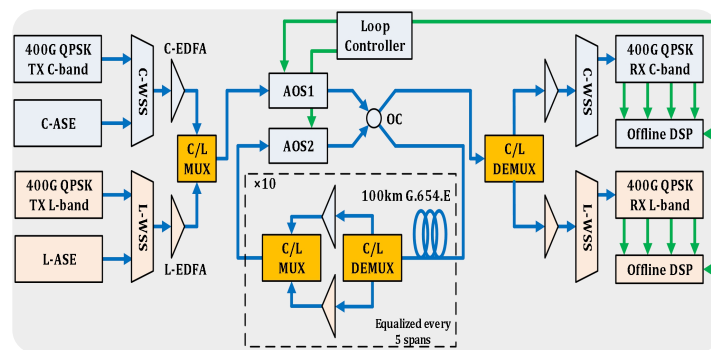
Loop Controller

400G QPSK TX C-band

C-ASE

C-WSS

C-EDFA

400G QPSK TX L-band

L-ASE

L-WSS

L-EDFA

C/L MUX

AOS1

AOS2

OC

×10

100km G.654.E

C/L MUX

C/L DEMUX

Equalized every 5 spans

C/L DEMUX

C-WSS

L-WSS

400G QPSK RX C-band

Offline DSP

400G QPSK RX L-band

Offline DSP